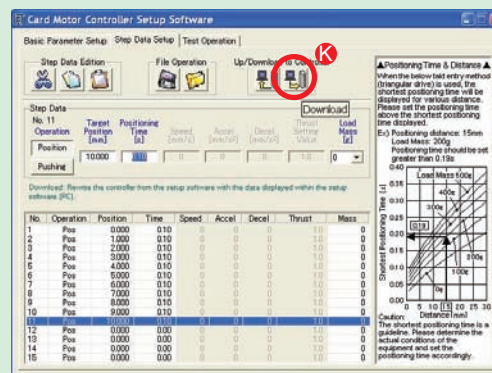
Card Motor Controller Setup Software

Basic Parameter Setup | Step Data Setup | Test Operation

Step Data Edition | File Operation | Up/Download to Controller

K

Download

Step Data
No. 11
Operation
Position
Pushing

Target Position [mm] | Positioning Time [s] | Speed [mm/s] | Accel [mm/s²] | Decel [mm/s²] | Thrust Setting Value | Load Mass [g]

10.000 | 0.10 | 0 | 0 | 0 | 1.0 | 0

Download: Rewrite the controller from the setup software with the data displayed within the setup software (PC).

| No. | Operation | Position | Time | Speed | Accel | Decel | Thrust | Mass |
|---|---|---|---|---|---|---|---|---|
| 1 | Pos | 0.000 | 0.10 | 0 | 0 | 0 | 1.0 | 0 |
| 2 | Pos | 1.000 | 0.10 | 0 | 0 | 0 | 1.0 | 0 |
| 3 | Pos | 2.000 | 0.10 | 0 | 0 | 0 | 1.0 | 0 |
| 4 | Pos | 3.000 | 0.10 | 0 | 0 | 0 | 1.0 | 0 |
| 5 | Pos | 4.000 | 0.10 | 0 | 0 | 0 | 1.0 | 0 |
| 6 | Pos | 5.000 | 0.10 | 0 | 0 | 0 | 1.0 | 0 |
| 7 | Pos | 6.000 | 0.10 | 0 | 0 | 0 | 1.0 | 0 |
| 8 | Pos | 7.000 | 0.10 | 0 | 0 | 0 | 1.0 | 0 |
| 9 | Pos | 8.000 | 0.10 | 0 | 0 | 0 | 1.0 | 0 |
| 10 | Pos | 9.000 | 0.10 | 0 | 0 | 0 | 1.0 | 0 |
| 11 | Pos | 10.000 | 0.10 | 0 | 0 | 0 | 1.0 | 0 |
| 12 | Pos | 0.000 | 0.00 | 0 | 0 | 0 | 1.0 | 0 |
| 13 | Pos | 0.000 | 0.00 | 0 | 0 | 0 | 1.0 | 0 |
| 14 | Pos | 0.000 | 0.00 | 0 | 0 | 0 | 1.0 | 0 |
| 15 | Pos | 0.000 | 0.00 | 0 | 0 | 0 | 1.0 | 0 |

▲Positioning Time & Distance▲
When the below left entry method (triangular drive) is used, the shortest positioning time will be displayed for various distance. Please set the positioning time above the shortest positioning time displayed.
Ex) Positioning distance: 15mm
Load Mass: 200g
Positioning time should be set greater than 0.19s

Load Mass 500g
400g
300g
200g
0.19
100g
50g
Shortest Positioning Time [s]
0.40 0.35 0.30 0.25 0.20 0.15 0.10 0.05 0.00
0 5 10 15 20 25 30
Distance [mm]

Caution:
The shortest positioning time is a guideline. Please determine the actual conditions of the equipment and set the positioning time accordingly.